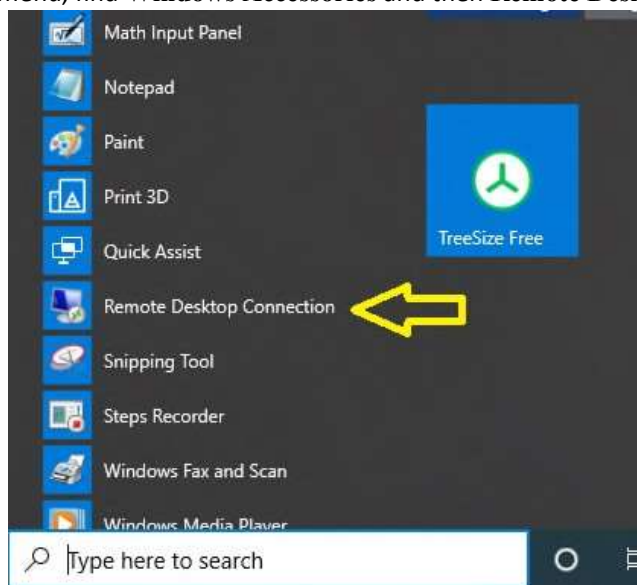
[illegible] Windows Accessories and then Remote Desk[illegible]

Math Input Panel
Notepad
Paint
Print 3D
Quick Assist
Remote Desktop Connection
Snipping Tool
Steps Recorder
Windows Fax and Scan
Windows Media Player

TreeSize Free

Type here to search